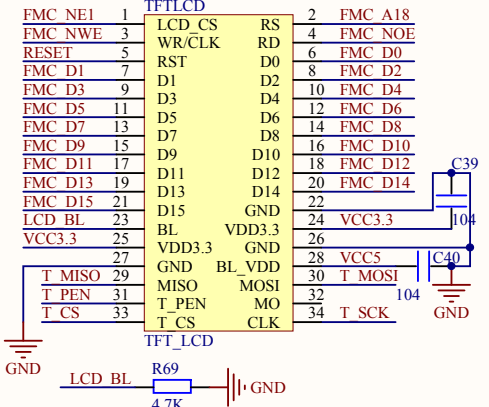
TFTLCD

FMC_NE1 1 LCD_CS RS 2 FMC_A18
FMC_NWE 3 WR/CLK RD 4 FMC_NOE
RESET 5 RST D0 6 FMC_D0
FMC_D1 7 D1 D2 8 FMC_D2
FMC_D3 9 D3 D4 10 FMC_D4
FMC_D5 11 D5 D6 12 FMC_D6
FMC_D7 13 D7 D8 14 FMC_D8
FMC_D9 15 D9 D10 16 FMC_D10
FMC_D11 17 D11 D12 18 FMC_D12
FMC_D13 19 D13 D14 20 FMC_D14
FMC_D15 21 D15 GND 22
LCD_BL 23 BL VDD3.3 24 VCC3.3
VCC3.3 25 VDD3.3 GND 26
27 GND BL_VDD 28 VCC5
T_MISO 29 MISO MOSI 30 T_MOSI
T_PEN 31 T_PEN MO 32
T_CS 33 T_CS CLK 34 T_SCK

TFT_LCD

C39
104
C40
104
GND
GND

LCD_BL R69 GND
4.7K